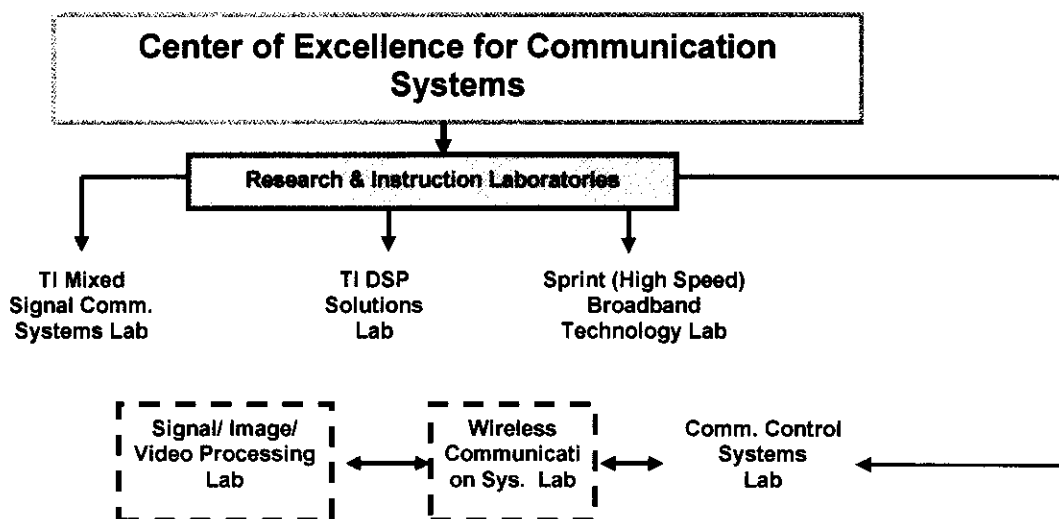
Center of Excellence for Communication Systems

Research & Instruction Laboratories

TI Mixed Signal Comm. Systems Lab

TI DSP Solutions Lab

Sprint (High Speed) Broadband Technology Lab

Signal/ Image/ Video Processing Lab

Wireless Communicati on Sys. Lab

Comm. Control Systems Lab